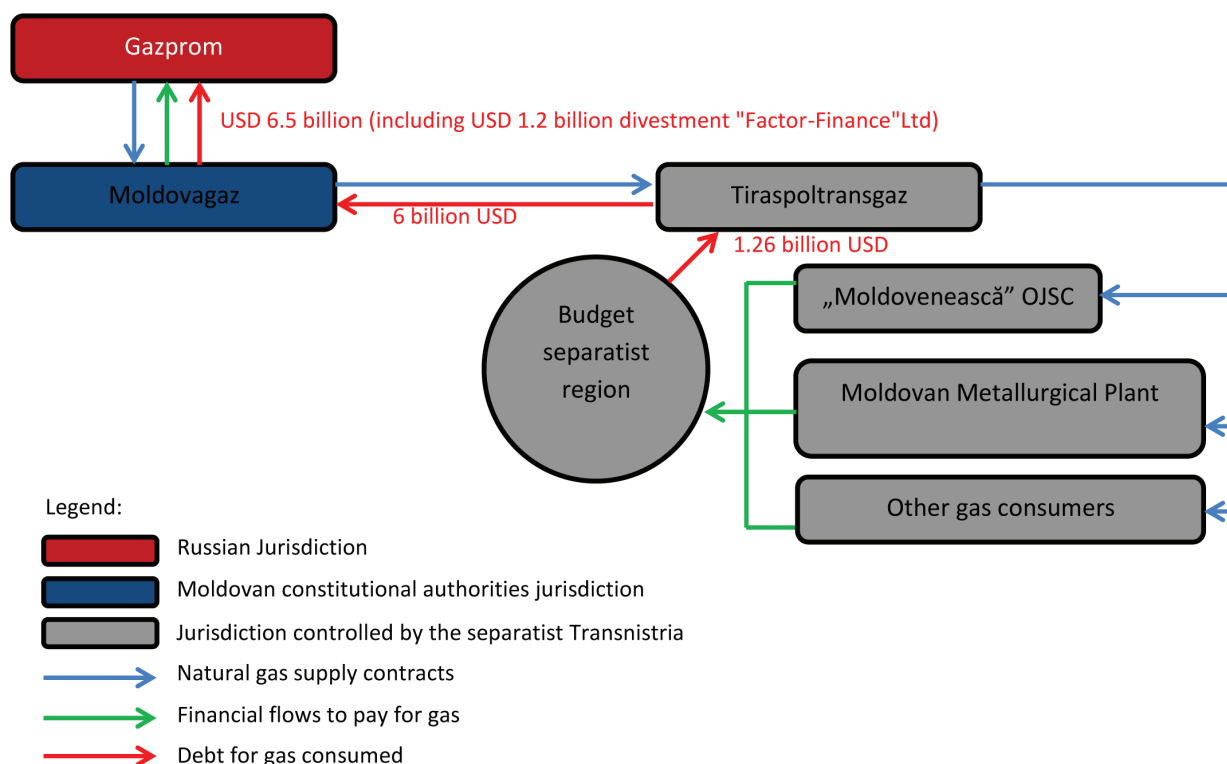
Gazprom

USD 6.5 billion (including USD 1.2 billion divestment "Factor-Finance"Ltd)

Moldovagaz

Tiraspoltransgaz

6 billion USD

1.26 billion USD

Budget separatist region

„Moldovenească” OJSC

Moldovan Metallurgical Plant

Other gas consumers

Legend:

Russian Jurisdiction

Moldovan constitutional authorities jurisdiction

Jurisdiction controlled by the separatist Transnistria

Natural gas supply contracts

Financial flows to pay for gas

Debt for gas consumed